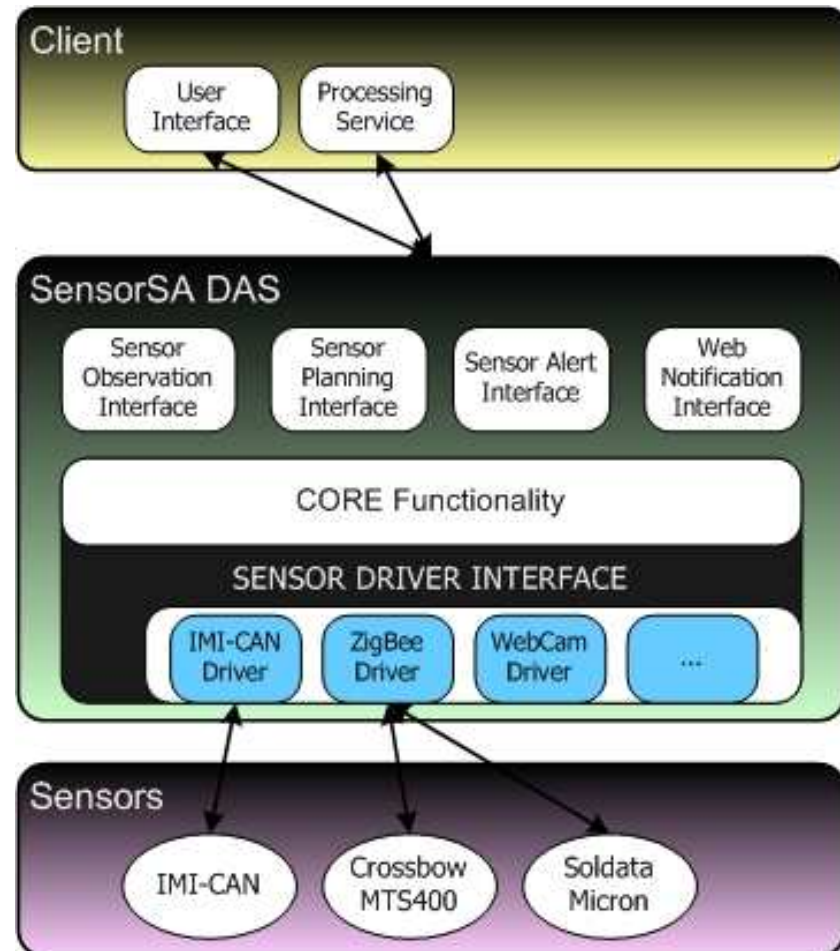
Client

User Interface

Processing Service

SensorSA DAS

Sensor Observation Interface

Sensor Planning Interface

Sensor Alert Interface

Web Notification Interface

CORE Functionality

SENSOR DRIVER INTERFACE

IMI-CAN Driver

ZigBee Driver

WebCam Driver

...

Sensors

IMI-CAN

Crossbow MTS400

Soldata Micron